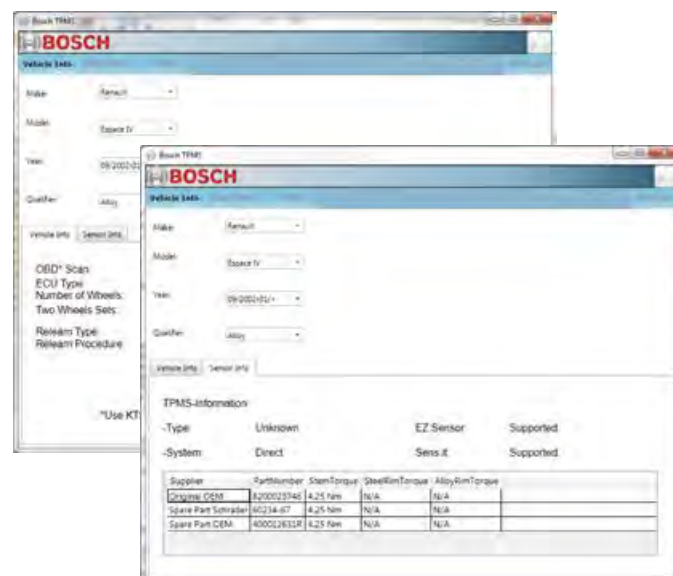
Bosch TPMS

BOSCH

Vehicle Info

Make: Renault

Model: Espace IV

Year: 09/2002-01/

Qualifier: Alloy

Vehicle Info | Sensor Info

OBD* Scan
ECU Type
Number of Wheels:
Two Wheels Sets:

Relearn Type:
Relearn Procedure

*Use KT

Bosch TPMS

BOSCH

Vehicle Info

Make: Renault

Model: Espace IV

Year: 09/2002-01/+

Qualifier: Alloy

Vehicle Info | Sensor Info

TPMS-Information

-Type Unknown EZ Sensor Supported

-System Direct Sens.it Supported

| Supplier | PartNumber | StemTorque | SteelRimTorque | AlloyRimTorque |
|---|---|---|---|---|
| Original OEM | 8200023746 | 4.25 Nm | N/A | N/A |
| Spare Part Schrader | 60234-67 | 4.25 Nm | N/A | N/A |
| Spare Part OEM | 4000012631R | 4.25 Nm | N/A | N/A |